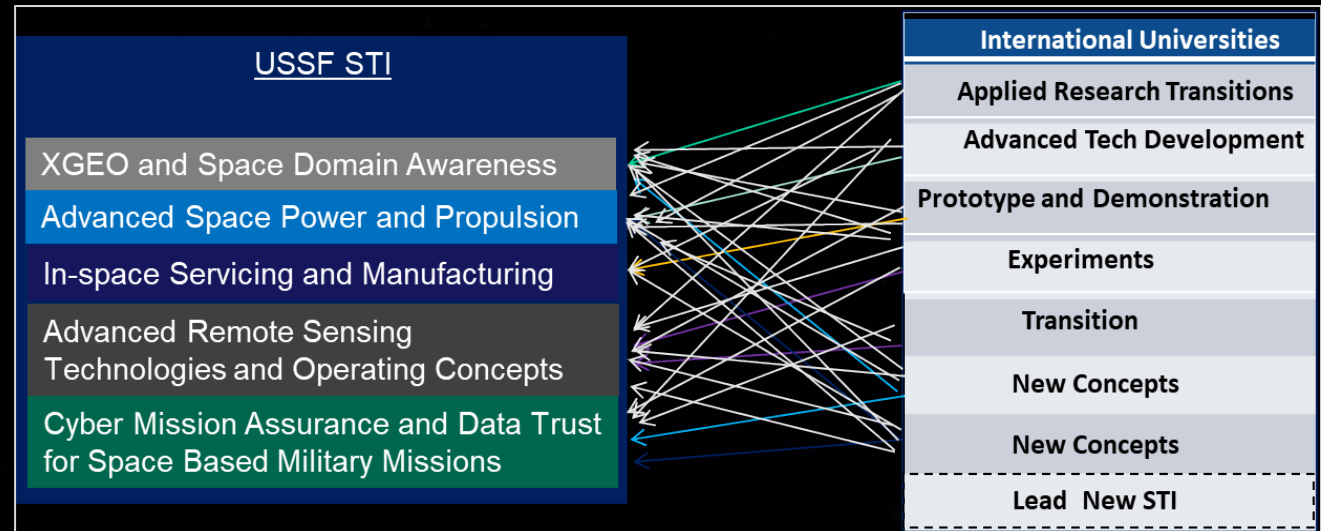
USSF STI

XGEO and Space Domain Awareness

Advanced Space Power and Propulsion

In-space Servicing and Manufacturing

Advanced Remote Sensing Technologies and Operating Concepts

Cyber Mission Assurance and Data Trust for Space Based Military Missions

International Universities

Applied Research Transitions

Advanced Tech Development

Prototype and Demonstration

Experiments

Transition

New Concepts

New Concepts

Lead New STI